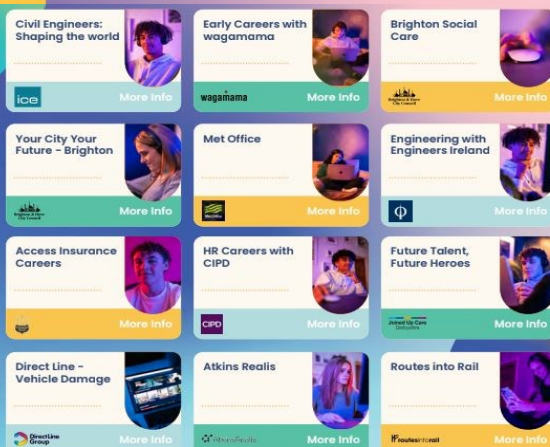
Civil Engineers: Shaping the world

ice

More Info

Early Careers with wagamama

wagamama

More Info

Brighton Social Care

Brighton & Hove City Council

More Info

Your City Your Future - Brighton

Brighton & Hove City Council

More Info

Met Office

Met Office

More Info

Engineering with Engineers Ireland

More Info

Access Insurance Careers

More Info

HR Careers with CIPD

CIPD

More Info

Future Talent, Future Heroes

Joined Up Care Derbyshire

More Info

Direct Line - Vehicle Damage

Direct Line Group

More Info

Atkins Realis

AtkinsRéalis

More Info

Routes into Rail

routesintorail

More Info